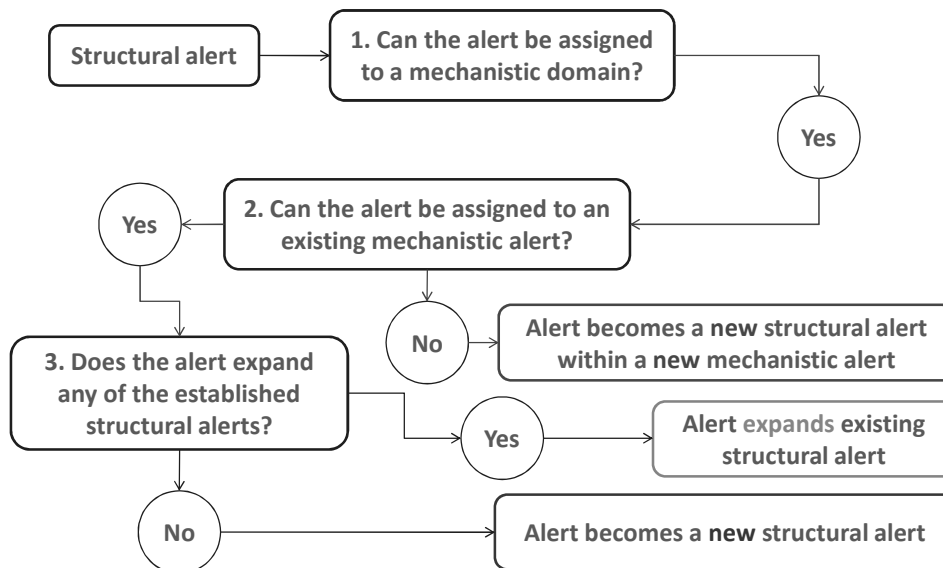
Structural alert

1. Can the alert be assigned to a mechanistic domain?

Yes

2. Can the alert be assigned to an existing mechanistic alert?

Yes

No

Alert becomes a new structural alert within a new mechanistic alert

3. Does the alert expand any of the established structural alerts?

Yes

Alert expands existing structural alert

No

Alert becomes a new structural alert